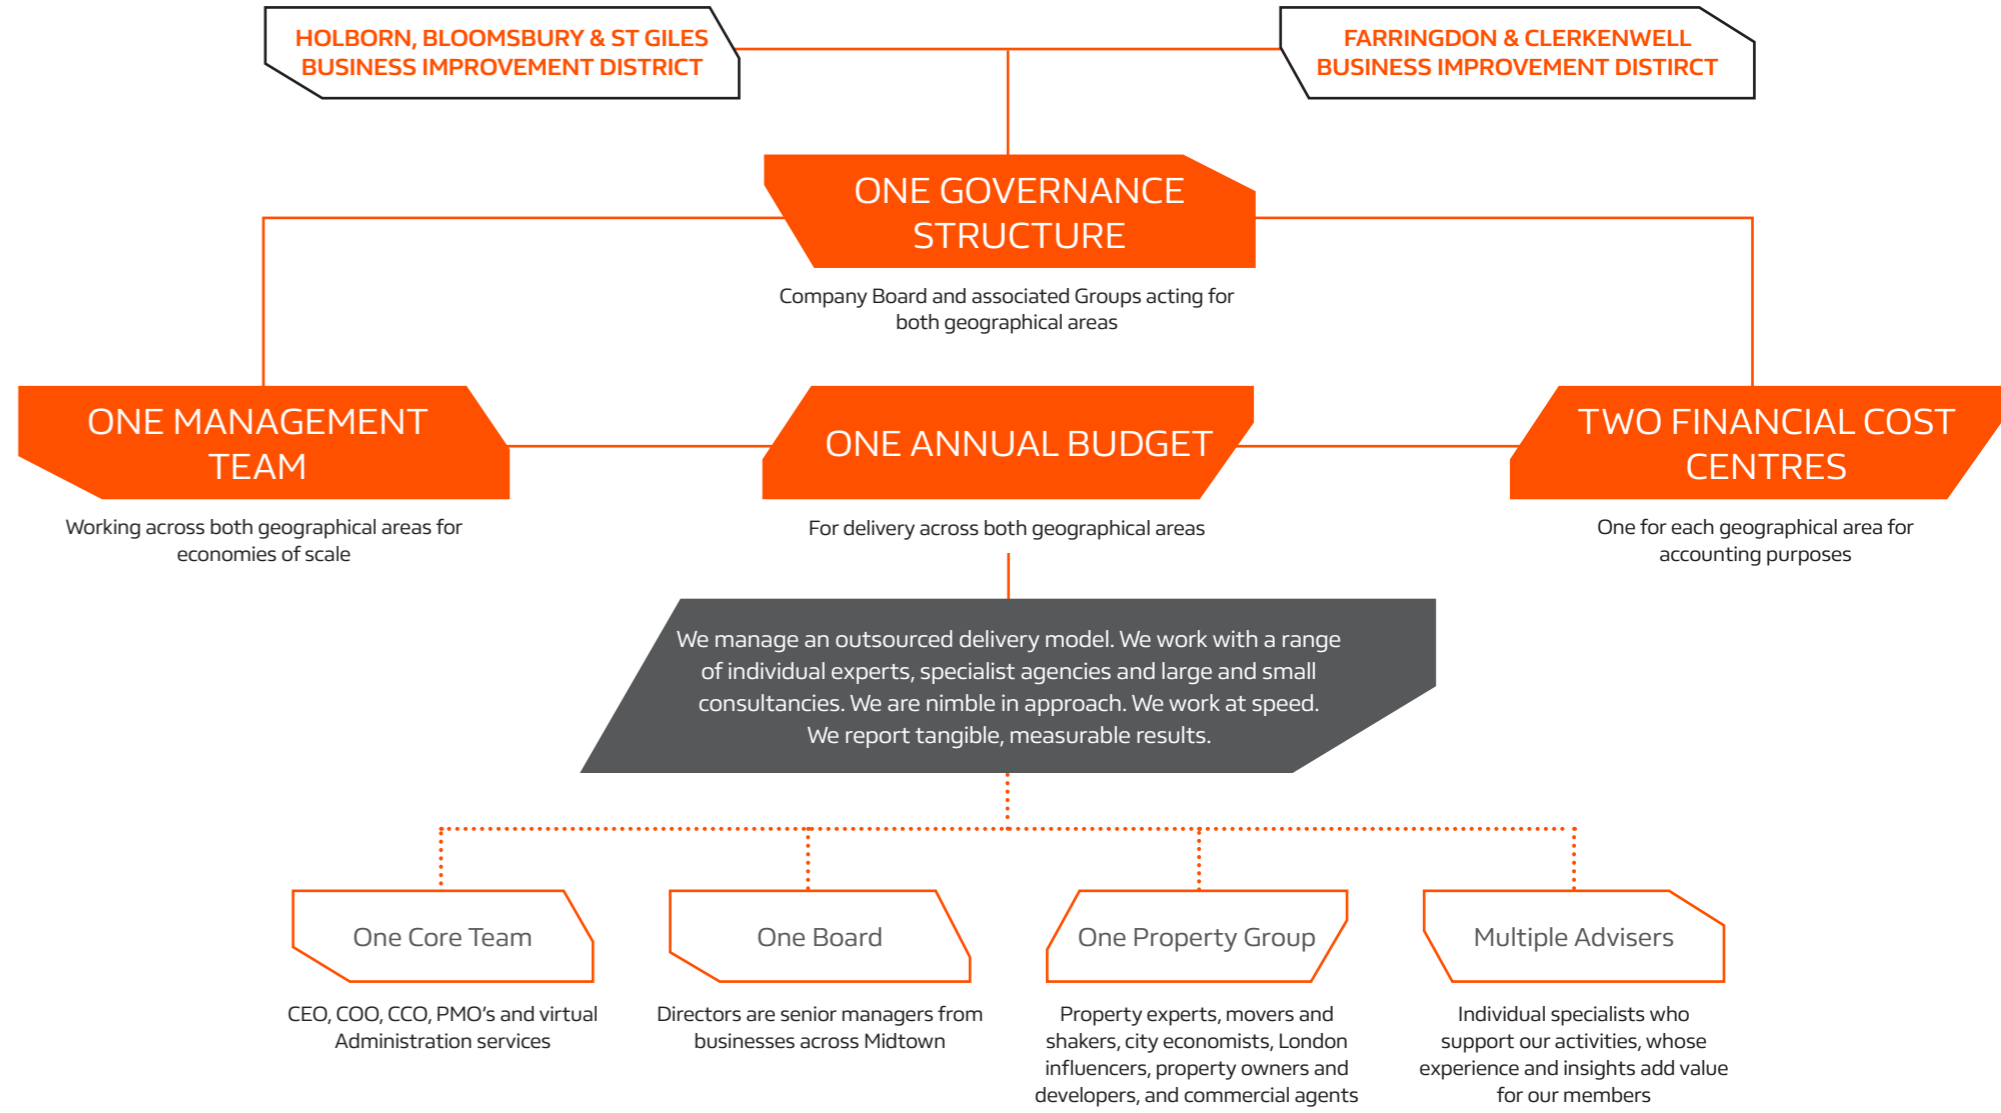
HOLBORN, BLOOMSBURY & ST GILES BUSINESS IMPROVEMENT DISTRICT

FARRINGDON & CLERKENWELL BUSINESS IMPROVEMENT DISTRICT

ONE GOVERNANCE STRUCTURE

Company Board and associated Groups acting for both geographical areas

ONE MANAGEMENT TEAM

Working across both geographical areas for economies of scale

ONE ANNUAL BUDGET

For delivery across both geographical areas

TWO FINANCIAL COST CENTRES

One for each geographical area for accounting purposes

We manage an outsourced delivery model. We work with a range of individual experts, specialist agencies and large and small consultancies. We are nimble in approach. We work at speed. We report tangible, measurable results.

One Core Team

CEO, COO, CCO, PMO's and virtual Administration services

One Board

Directors are senior managers from businesses across Midtown

One Property Group

Property experts, movers and shakers, city economists, London influencers, property owners and developers, and commercial agents

Multiple Advisers

Individual specialists who support our activities, whose experience and insights add value for our members